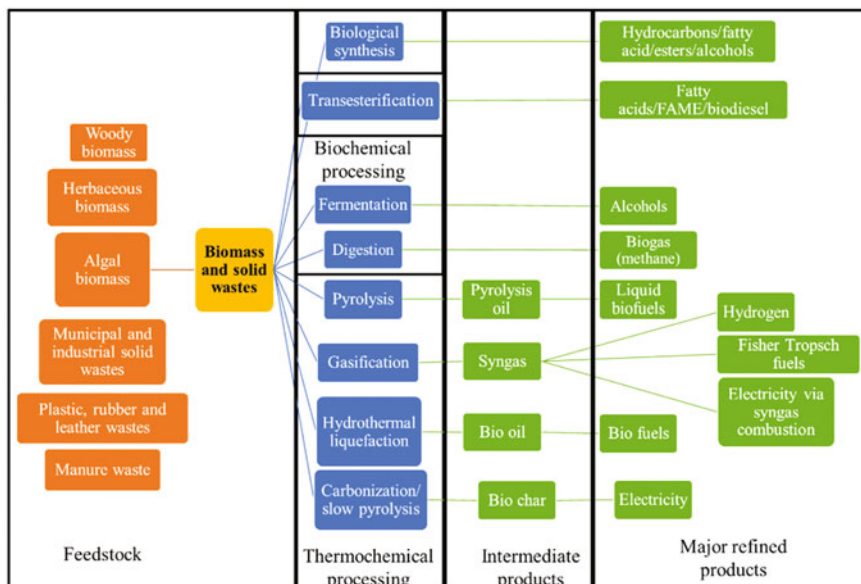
Biological synthesis

Hydrocarbons/fatty acid/esters/alcohols

Transesterification

Fatty acids/FAME/biodiesel

Woody biomass

Herbaceous biomass

Algal biomass

Municipal and industrial solid wastes

Plastic, rubber and leather wastes

Manure waste

Biomass and solid wastes

Biochemical processing

Fermentation

Alcohols

Digestion

Biogas (methane)

Pyrolysis

Pyrolysis oil

Liquid biofuels

Hydrogen

Gasification

Syngas

Fisher Tropsch fuels

Electricity via syngas combustion

Hydrothermal liquefaction

Bio oil

Bio fuels

Carbonization/ slow pyrolysis

Bio char

Electricity

Feedstock

Thermochemical processing

Intermediate products

Major refined products